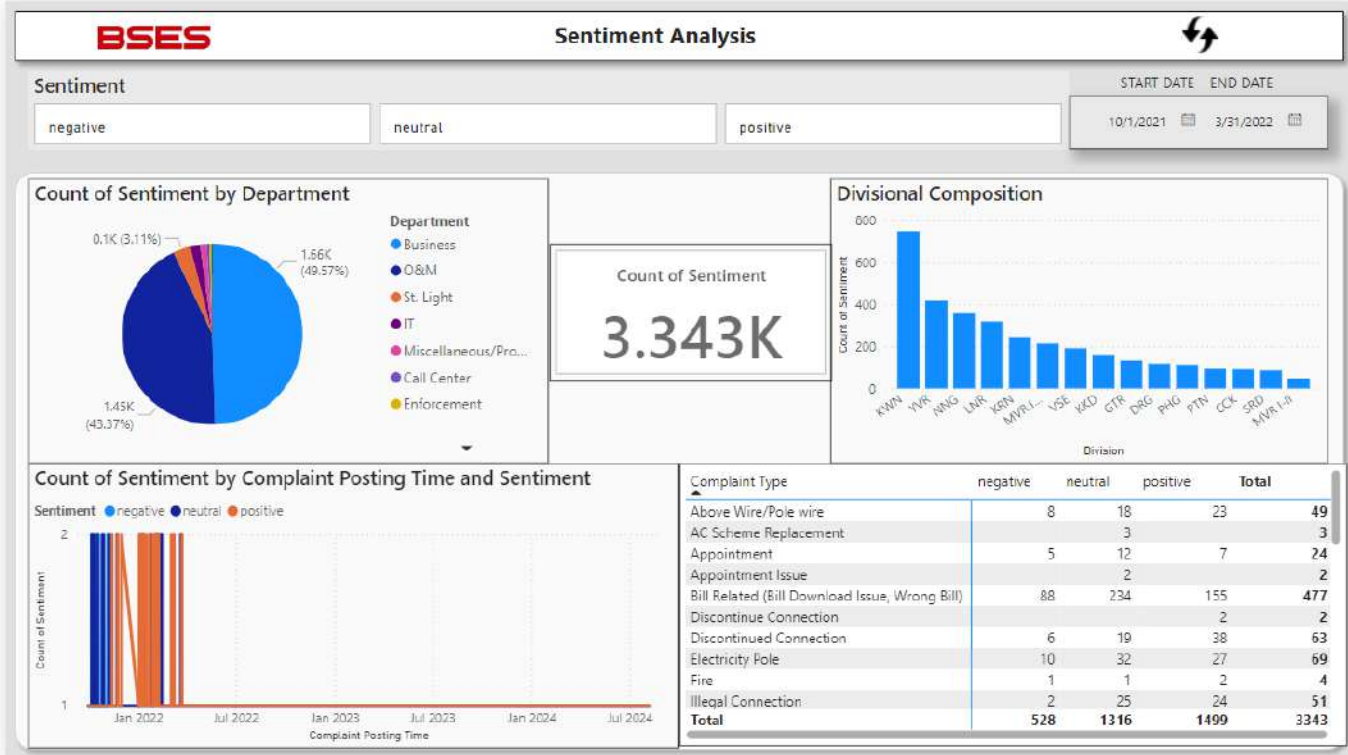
BSES

Sentiment Analysis

Sentiment

negative

neutral

positive

START DATE END DATE

10/1/2021 3/31/2022

Count of Sentiment by Department

0.1K (3.11%)

1.66K (49.57%)

1.45K (43.37%)

Department
Business
O&M
St. Light
IT
Miscellaneous/Pro...
Call Center
Enforcement

Count of Sentiment

3.343K

Divisional Composition

800
600
400
200
0

Count of Sentiment

KWN YVR NNG LNR KRN MVR-I... VSE KKD GTR DRG PHG PTN CCK SRD MVR-II

Division

Count of Sentiment by Complaint Posting Time and Sentiment

Sentiment negative neutral positive

2

1

Count of Sentiment

Jan 2022 Jul 2022 Jan 2023 Jul 2023 Jan 2024 Jul 2024

Complaint Posting Time

| Complaint Type | negative | neutral | positive | Total |
|---|---|---|---|---|
| Above Wire/Pole wire | 8 | 18 | 23 | 49 |
| AC Scheme Replacement | | 3 | | 3 |
| Appointment | 5 | 12 | 7 | 24 |
| Appointment Issue | | 2 | | 2 |
| Bill Related (Bill Download Issue, Wrong Bill) | 88 | 234 | 155 | 477 |
| Discontinue Connection | | | 2 | 2 |
| Discontinued Connection | 6 | 19 | 38 | 63 |
| Electricity Pole | 10 | 32 | 27 | 69 |
| Fire | 1 | 1 | 2 | 4 |
| Illegal Connection | 2 | 25 | 24 | 51 |
| Total | 528 | 1316 | 1499 | 3343 |